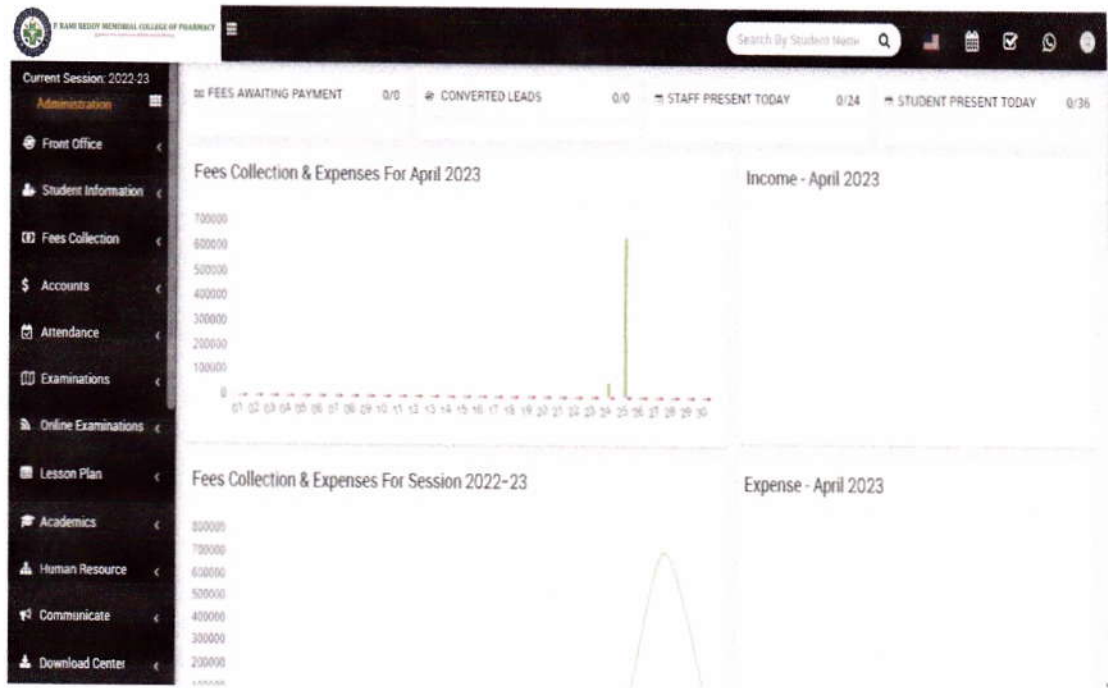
T RAMI REDDY MEMORIAL COLLEGE OF PHARMACY

Search By Student Name

Current Session: 2022-23
Administration

Front Office
Student Information
Fees Collection
Accounts
Attendance
Examinations
Online Examinations
Lesson Plan
Academics
Human Resource
Communicate
Download Center

FEES AWAITING PAYMENT 0/0
CONVERTED LEADS 0/0
STAFF PRESENT TODAY 0/24
STUDENT PRESENT TODAY 0/36

Fees Collection & Expenses For April 2023

700000
600000
500000
400000
300000
200000
100000
0

01 02 03 04 05 06 07 08 09 10 11 12 13 14 15 16 17 18 19 20 21 22 23 24 25 26 27 28 29 30

Income - April 2023

Fees Collection & Expenses For Session 2022-23

800000
700000
600000
500000
400000
300000
200000
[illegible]

Expense - April 2023